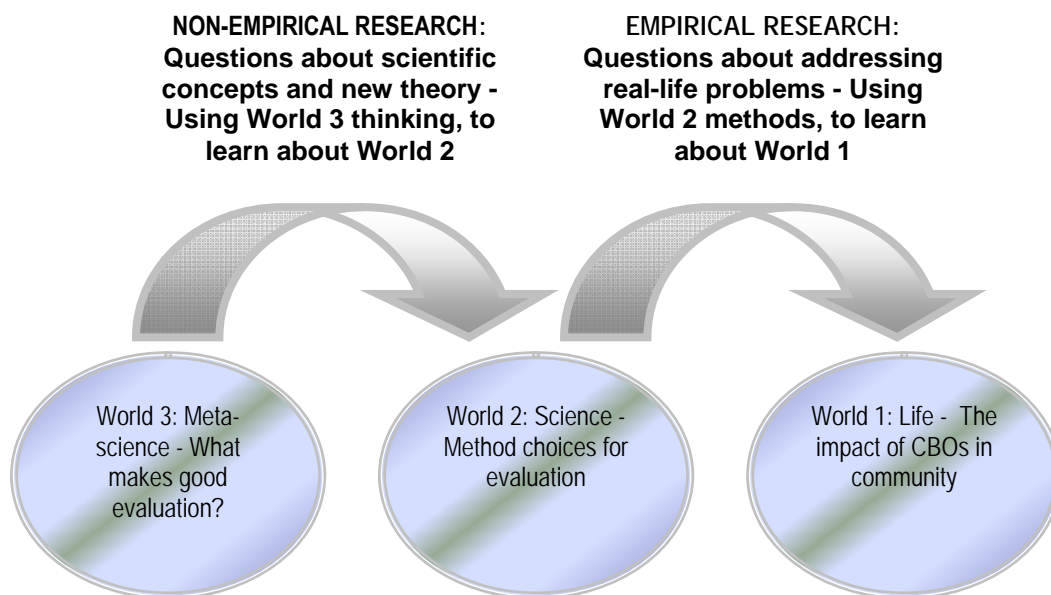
NON-EMPIRICAL RESEARCH: Questions about scientific concepts and new theory - Using World 3 thinking, to learn about World 2

EMPIRICAL RESEARCH: Questions about addressing real-life problems - Using World 2 methods, to learn about World 1

World 3: Meta-science - What makes good evaluation?

World 2: Science - Method choices for evaluation

World 1: Life - The impact of CBOs in community